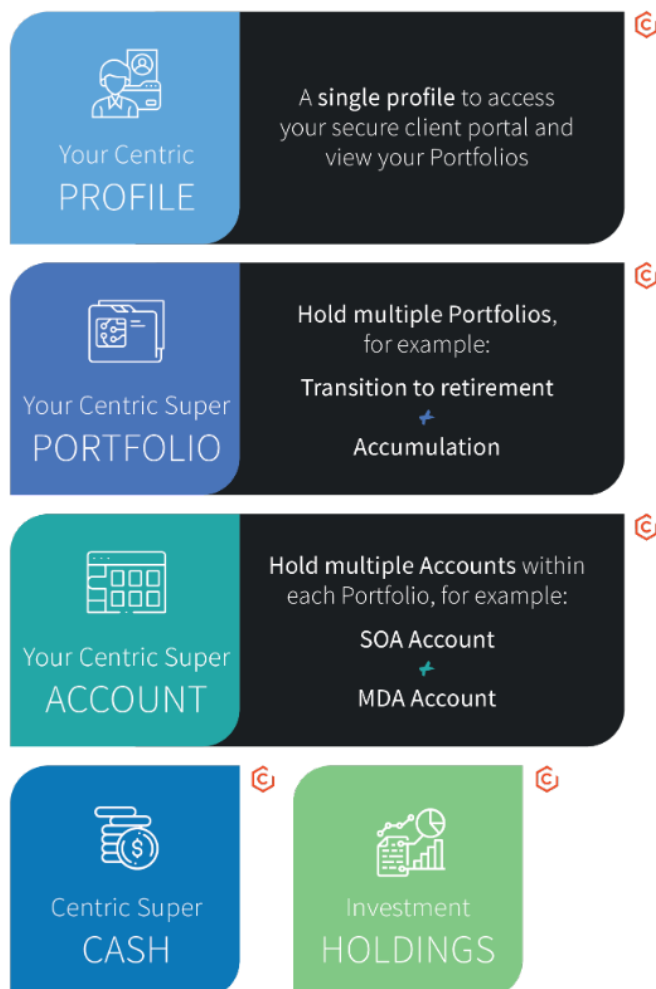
Your Centric
PROFILE

A single profile to access your secure client portal and view your Portfolios

Your Centric Super
PORTFOLIO

Hold multiple Portfolios, for example:

Transition to retirement
+
Accumulation

Your Centric Super
ACCOUNT

Hold multiple Accounts within each Portfolio, for example:

SOA Account
+
MDA Account

Centric Super
CASH

Investment
HOLDINGS